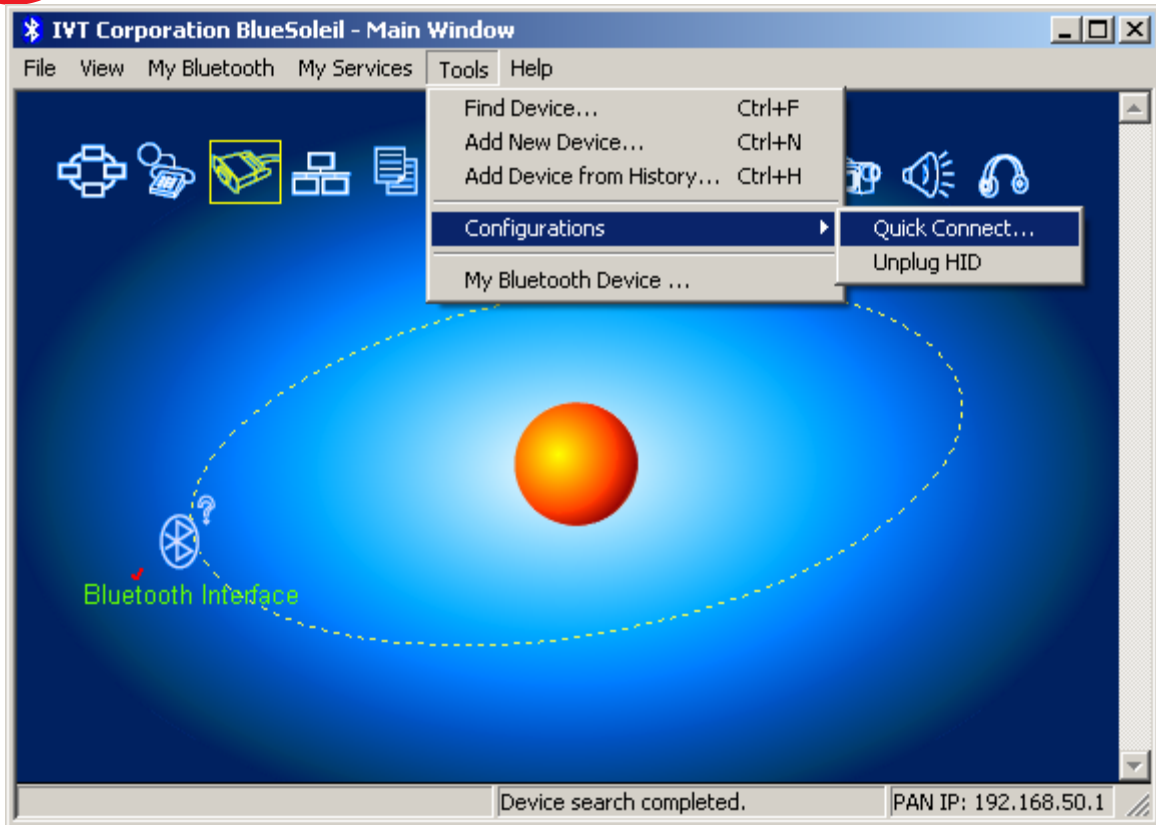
IVT Corporation BlueSoleil - Main Window

File View My Bluetooth My Services Tools Help

Find Device... Ctrl+F
Add New Device... Ctrl+N
Add Device from History... Ctrl+H
Configurations
My Bluetooth Device ...

Quick Connect...
Unplug HID

Bluetooth Interface

Device search completed.
PAN IP: 192.168.50.1